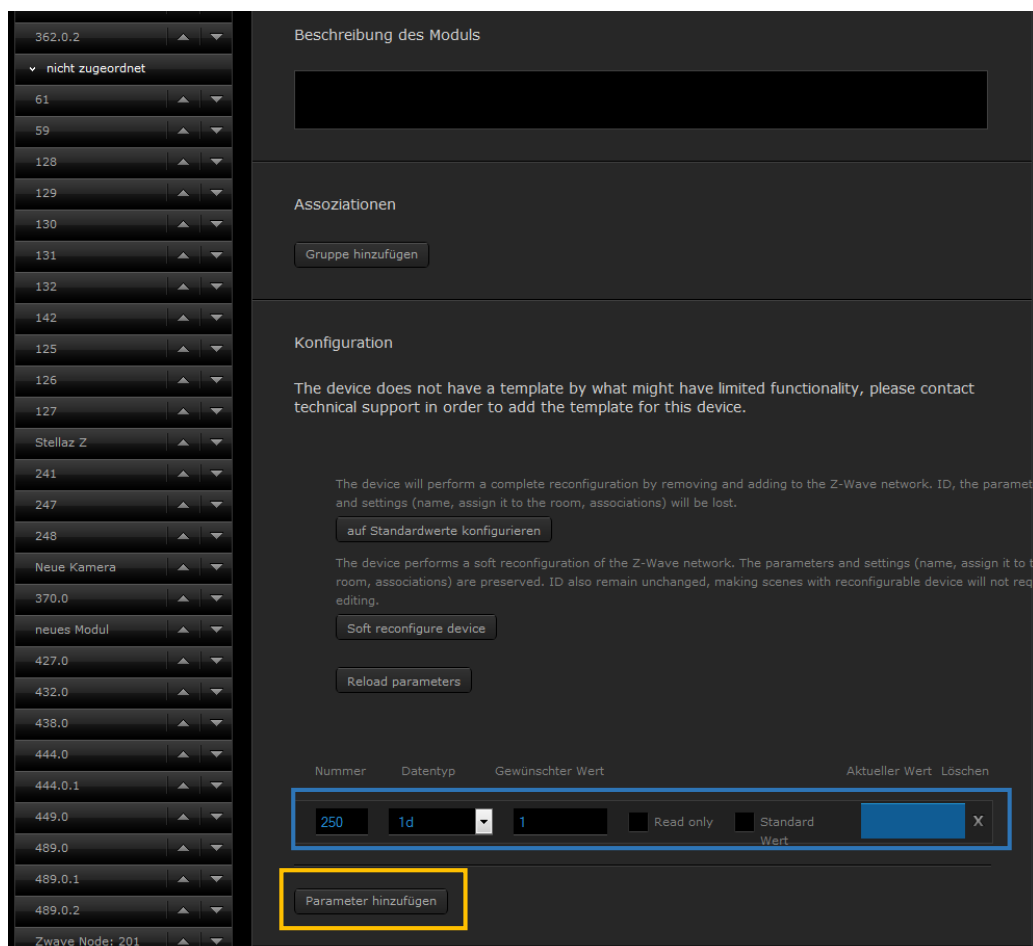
362.0.2
nicht zugeordnet
61
59
128
129
130
131
132
142
125
126
127
Stellaz Z
241
247
248
Neue Kamera
370.0
neues Modul
427.0
432.0
438.0
444.0
444.0.1
449.0
489.0
489.0.1
489.0.2
Zwave Node: 201

Beschreibung des Moduls

Assoziationen

Gruppe hinzufügen

Konfiguration

The device does not have a template by what might have limited functionality, please contact technical support in order to add the template for this device.

The device will perform a complete reconfiguration by removing and adding to the Z-Wave network. ID, the paramet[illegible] and settings (name, assign it to the room, associations) will be lost.

auf Standardwerte konfigurieren

The device performs a soft reconfiguration of the Z-Wave network. The parameters and settings (name, assign it to t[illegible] room, associations) are preserved. ID also remain unchanged, making scenes with reconfigurable device will not req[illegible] editing.

Soft reconfigure device

Reload parameters

| Nummer | Datentyp | Gewünschter Wert | | | Aktueller Wert | Löschen |
|---|---|---|---|---|---|---|
| 250 | 1d | 1 | Read only | Standard Wert | | X |

Parameter hinzufügen